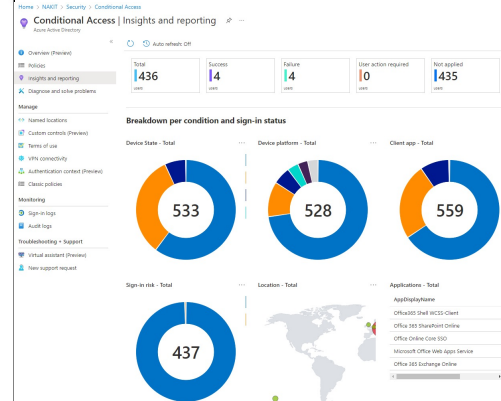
Home > NAKIT > Security > Conditional Access

Conditional Access | Insights and reporting

Azure Active Directory

Overview (Preview)
Policies
Insights and reporting
Diagnose and solve problems

Manage
Named locations
Custom controls (Preview)
Terms of use
VPN connectivity
Authentication context (Preview)
Classic policies

Monitoring
Sign-in logs
Audit logs

Troubleshooting + Support
Virtual assistant (Preview)
New support request

Auto refresh: Off

| Total | Success | Failure | User action required | Not applied |
|---|---|---|---|---|
| 436 | 4 | 4 | 0 | 435 |
| users | users | users | users | users |

Breakdown per condition and sign-in status

Device State - Total
533

Device platform - Total
528

Client app - Total
559

Sign-in risk - Total
437

Location - Total

Applications - Total
AppDisplayName
Office365 Shell WCSS-Client
Office 365 SharePoint Online
Office Online Core SSO
Microsoft Office Web Apps Service
Office 365 Exchange Online